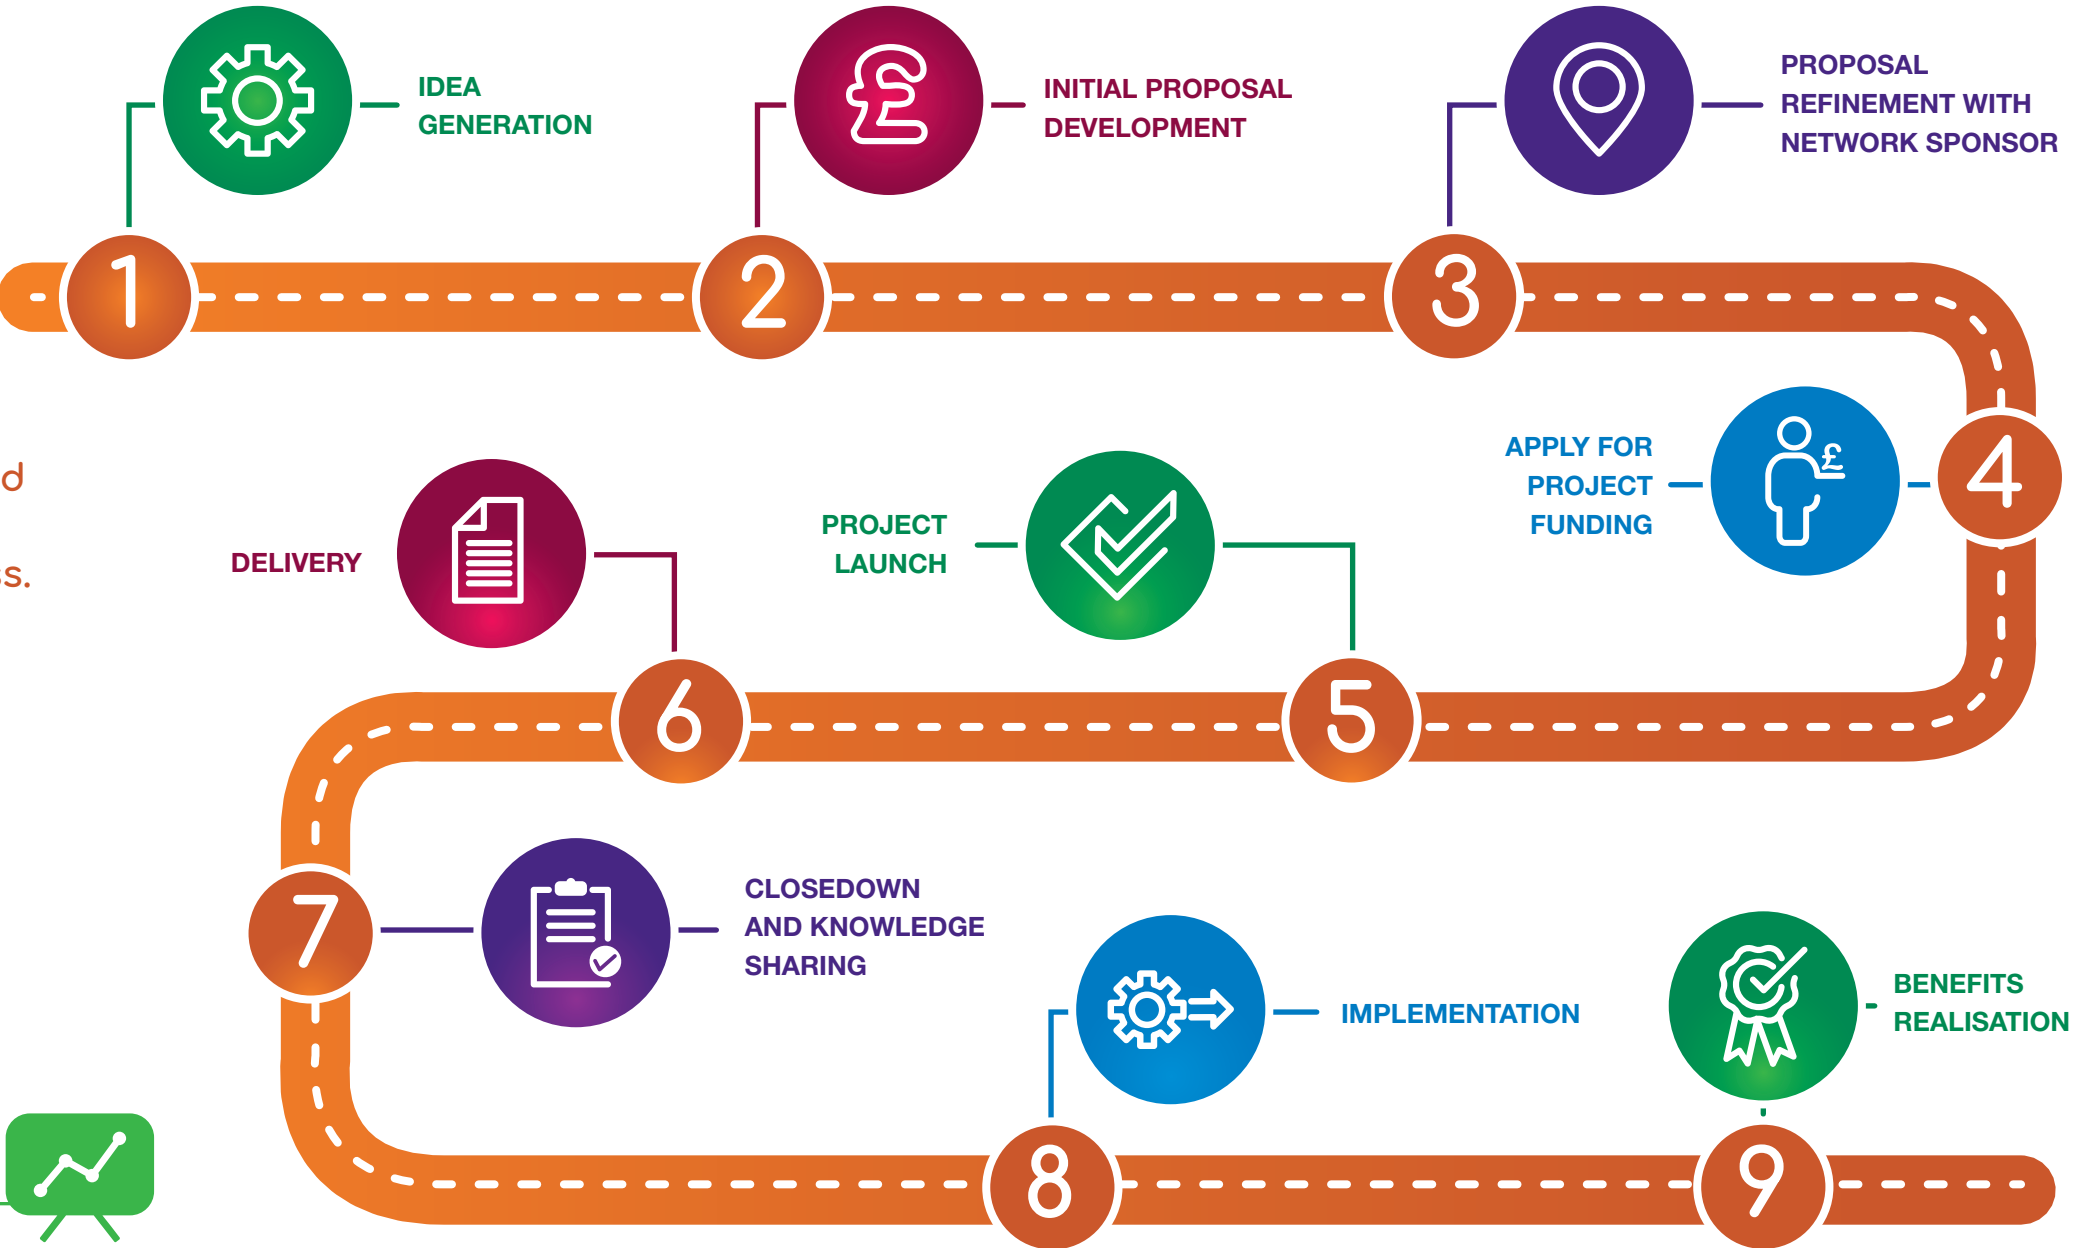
1
IDEA GENERATION

2
INITIAL PROPOSAL DEVELOPMENT

3
PROPOSAL REFINEMENT WITH NETWORK SPONSOR

d

s.

APPLY FOR PROJECT FUNDING

4

DELIVERY

PROJECT LAUNCH

6

5

7

CLOSEDOWN AND KNOWLEDGE SHARING

IMPLEMENTATION

BENEFITS REALISATION

8

9